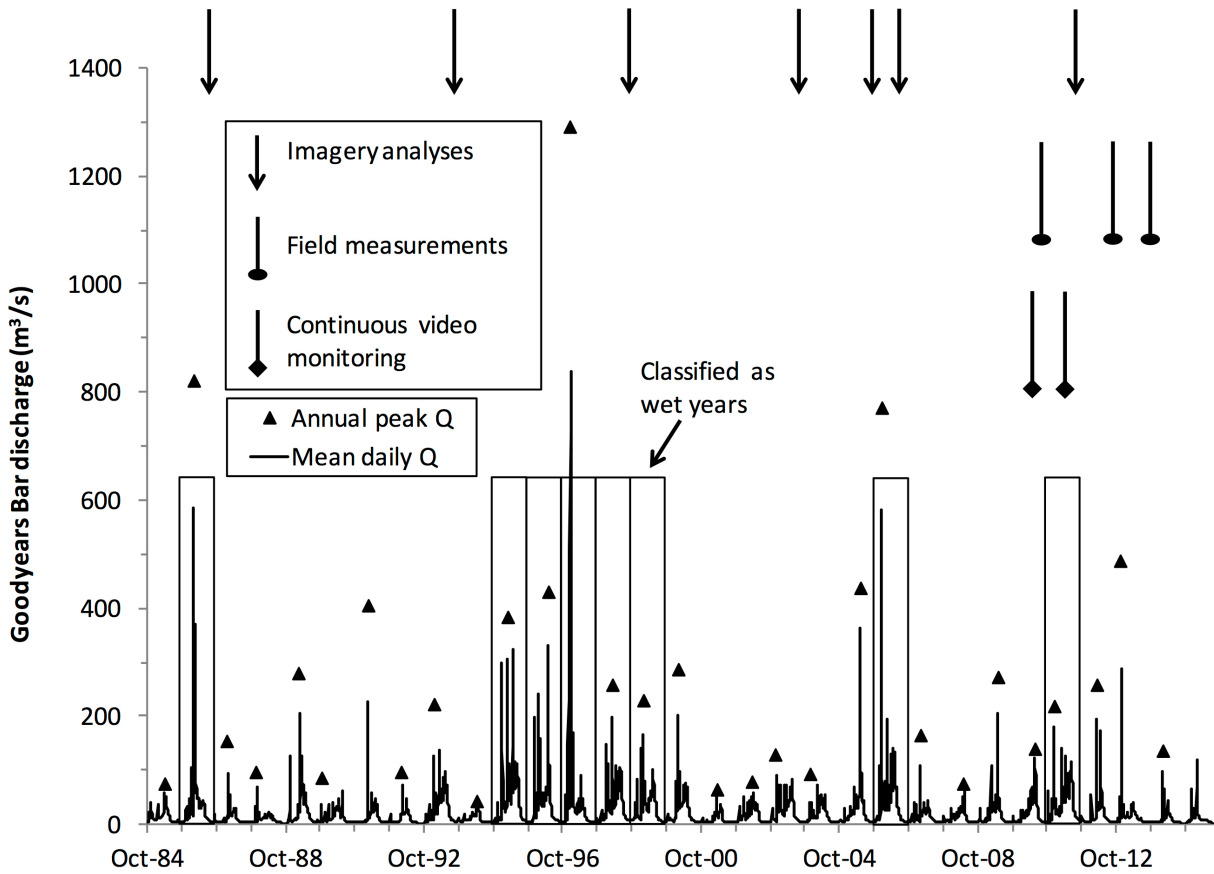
Imagery analyses

Field measurements

Continuous video monitoring

Annual peak Q

Mean daily Q

Classified as wet years

Goodyears Bar discharge ($m^3/s$)

1400
1200
1000
800
600
400
200
0

Oct-84
Oct-88
Oct-92
Oct-96
Oct-00
Oct-04
Oct-08
Oct-12